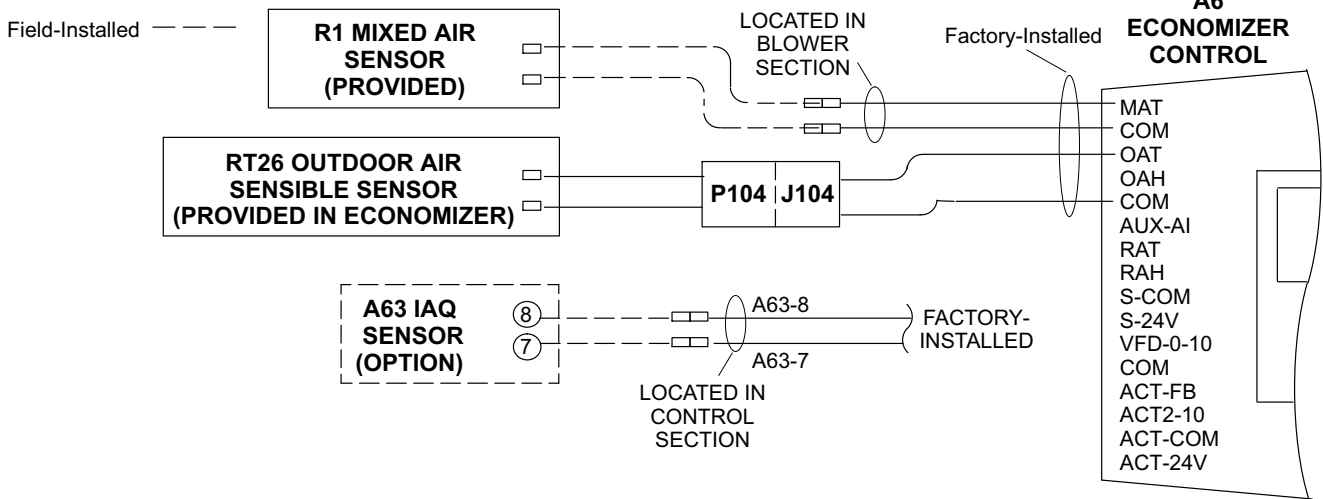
Field-Installed

R1 MIXED AIR SENSOR (PROVIDED)

LOCATED IN BLOWER SECTION

Factory-Installed

A6 ECONOMIZER CONTROL

MAT
COM
OAT
OAH
COM
AUX-AI
RAT
RAH
S-COM
S-24V
VFD-0-10
COM
ACT-FB
ACT2-10
ACT-COM
ACT-24V

RT26 OUTDOOR AIR SENSIBLE SENSOR (PROVIDED IN ECONOMIZER)

P104 | J104

A63 IAQ SENSOR (OPTION)

8

7

A63-8

A63-7

FACTORY-INSTALLED

LOCATED IN CONTROL SECTION